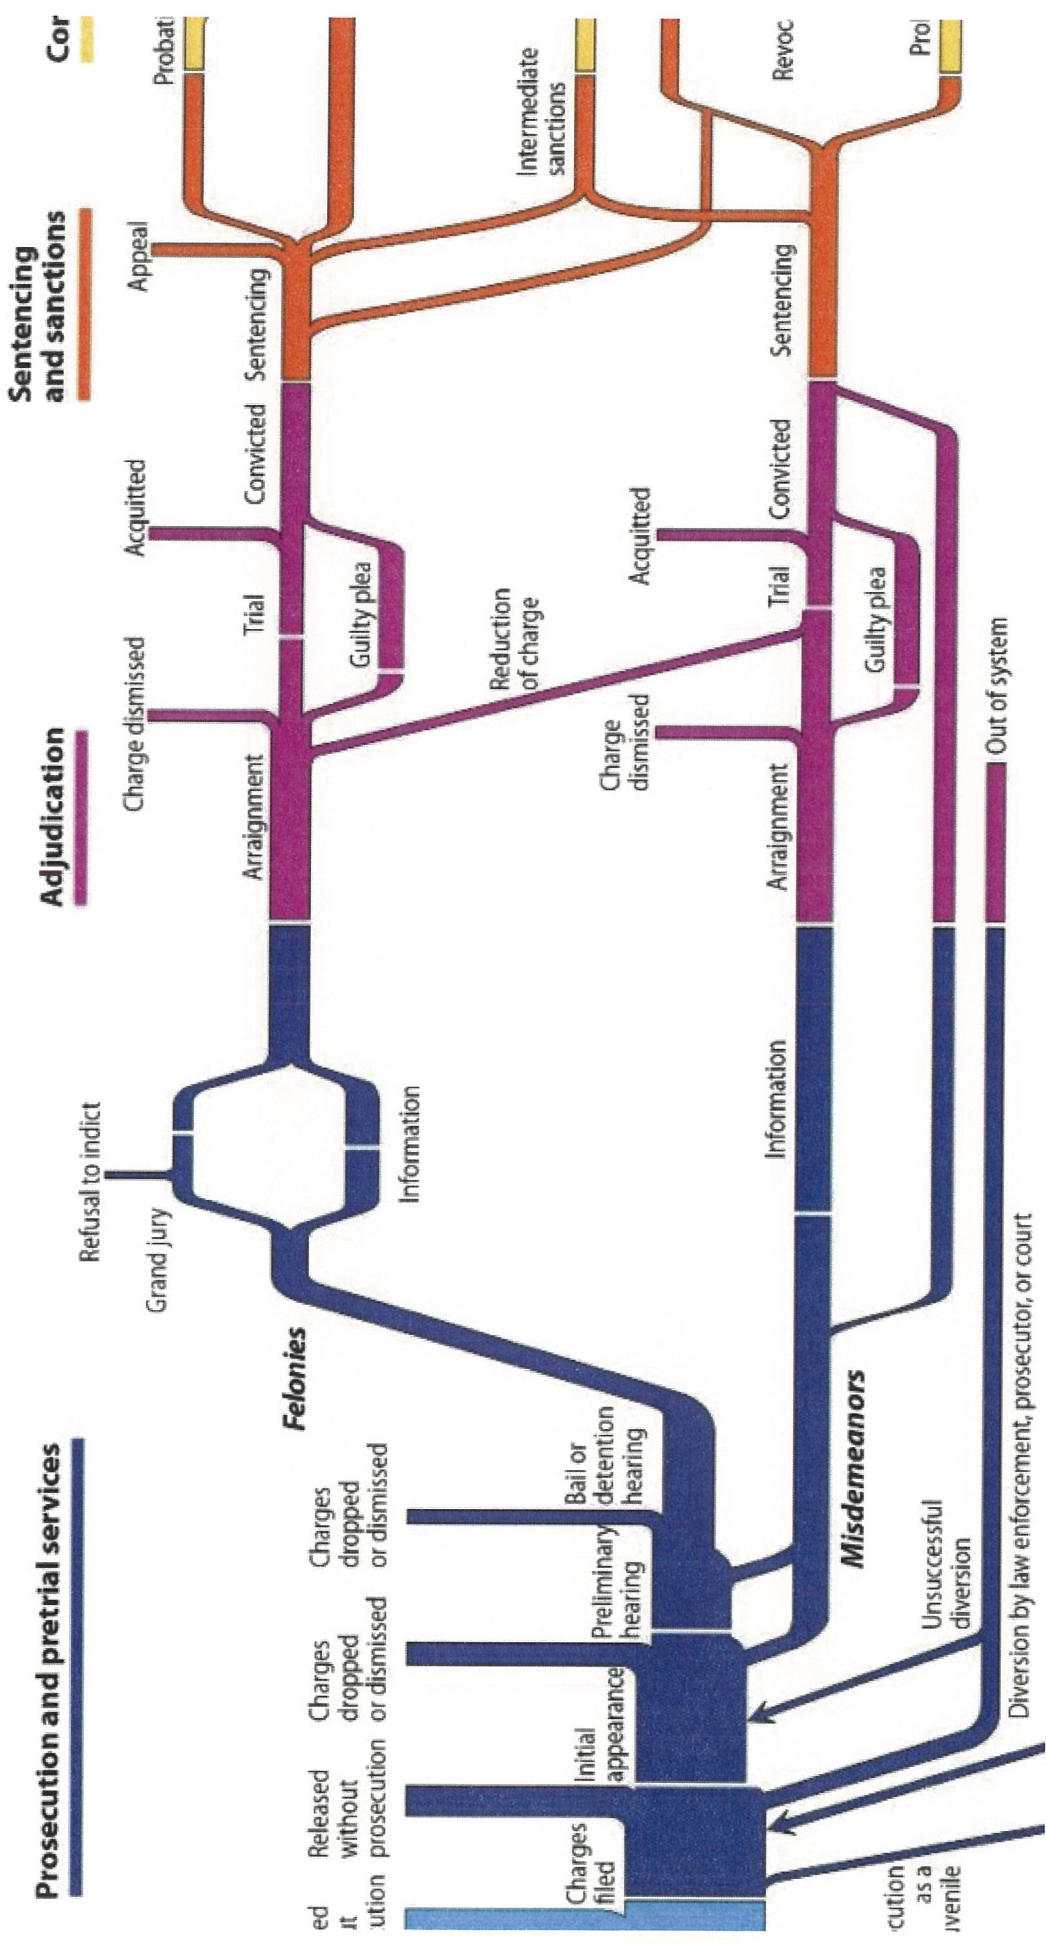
Prosecution and pretrial services

Adjudication

Sentencing and sanctions

Cor

ed
it
ution

Released without prosecution

Charges dropped or dismissed

Charges dropped or dismissed

Charges filed

Initial appearance

Preliminary hearing

Bail or detention hearing

Felonies

Grand jury

Refusal to indict

Information

Arraignment

Charge dismissed

Trial

Guilty plea

Acquitted

Convicted

Sentencing

Appeal

Probati

Intermediate sanctions

Revoc

Prol

Reduction of charge

Misdemeanors

Information

Arraignment

Charge dismissed

Trial

Guilty plea

Acquitted

Convicted

Sentencing

Out of system

Unsuccessful diversion

Diversion by law enforcement, prosecutor, or court

cution
as a
juvenile